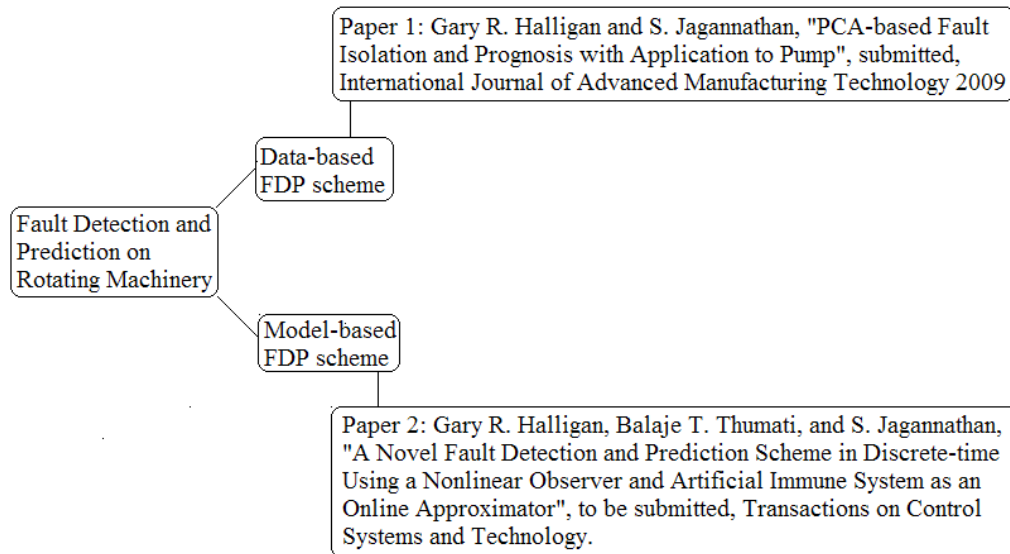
Paper 1: Gary R. Halligan and S. Jagannathan, "PCA-based Fault Isolation and Prognosis with Application to Pump", submitted, International Journal of Advanced Manufacturing Technology 2009

Data-based FDP scheme

Fault Detection and Prediction on Rotating Machinery

Model-based FDP scheme

Paper 2: Gary R. Halligan, Balaje T. Thumati, and S. Jagannathan, "A Novel Fault Detection and Prediction Scheme in Discrete-time Using a Nonlinear Observer and Artificial Immune System as an Online Approximator", to be submitted, Transactions on Control Systems and Technology.